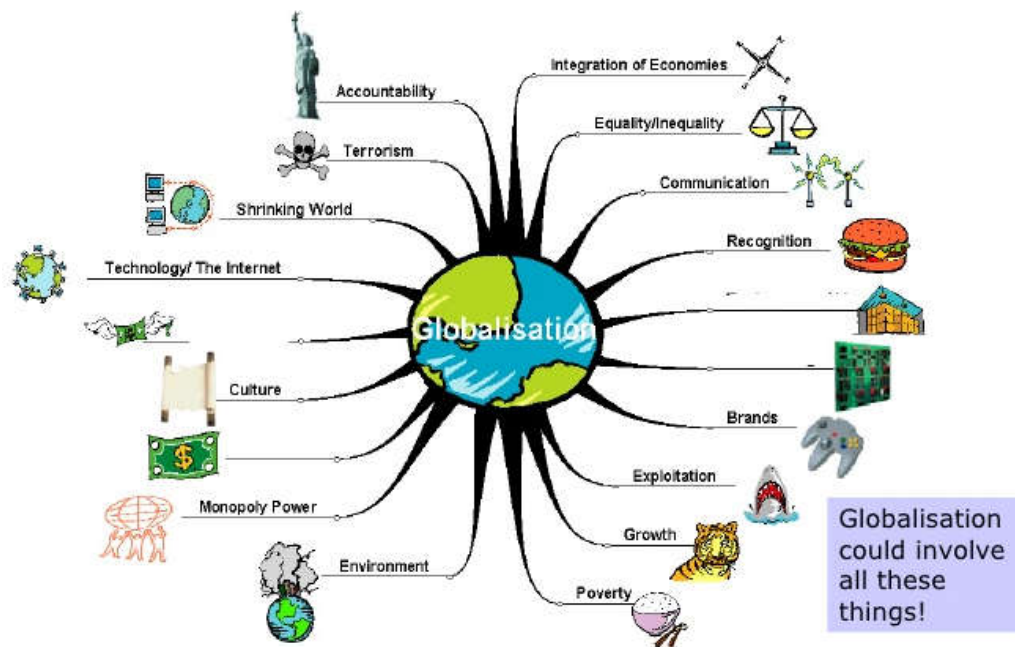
Globalisation

Accountability

Terrorism

Shrinking World

Technology/ The Internet

Culture

Monopoly Power

Environment

Integration of Economies

Equality/Inequality

Communication

Recognition

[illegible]

Brands

Exploitation

Growth

Poverty

Globalisation could involve all these things!